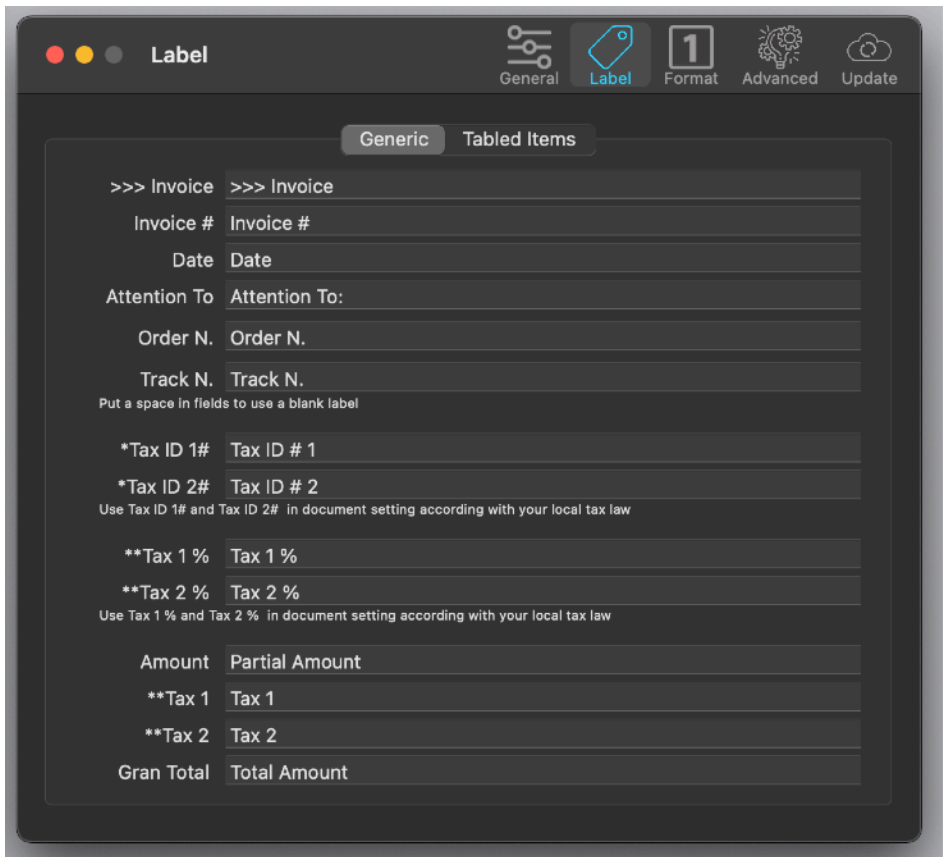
Label

General Label 1 Format Advanced Update

Generic Tabled Items

| | |
|---|---|
| >>> Invoice | >>> Invoice |
| Invoice # | Invoice # |
| Date | Date |
| Attention To | Attention To: |
| Order N. | Order N. |
| Track N. | Track N. |

Put a space in fields to use a blank label

| | |
|---|---|
| *Tax ID 1# | Tax ID # 1 |
| *Tax ID 2# | Tax ID # 2 |

Use Tax ID 1# and Tax ID 2# in document setting according with your local tax law

| | |
|---|---|
| **Tax 1 % | Tax 1 % |
| **Tax 2 % | Tax 2 % |

Use Tax 1 % and Tax 2 % in document setting according with your local tax law

| | |
|---|---|
| Amount | Partial Amount |
| **Tax 1 | Tax 1 |
| **Tax 2 | Tax 2 |
| Gran Total | Total Amount |